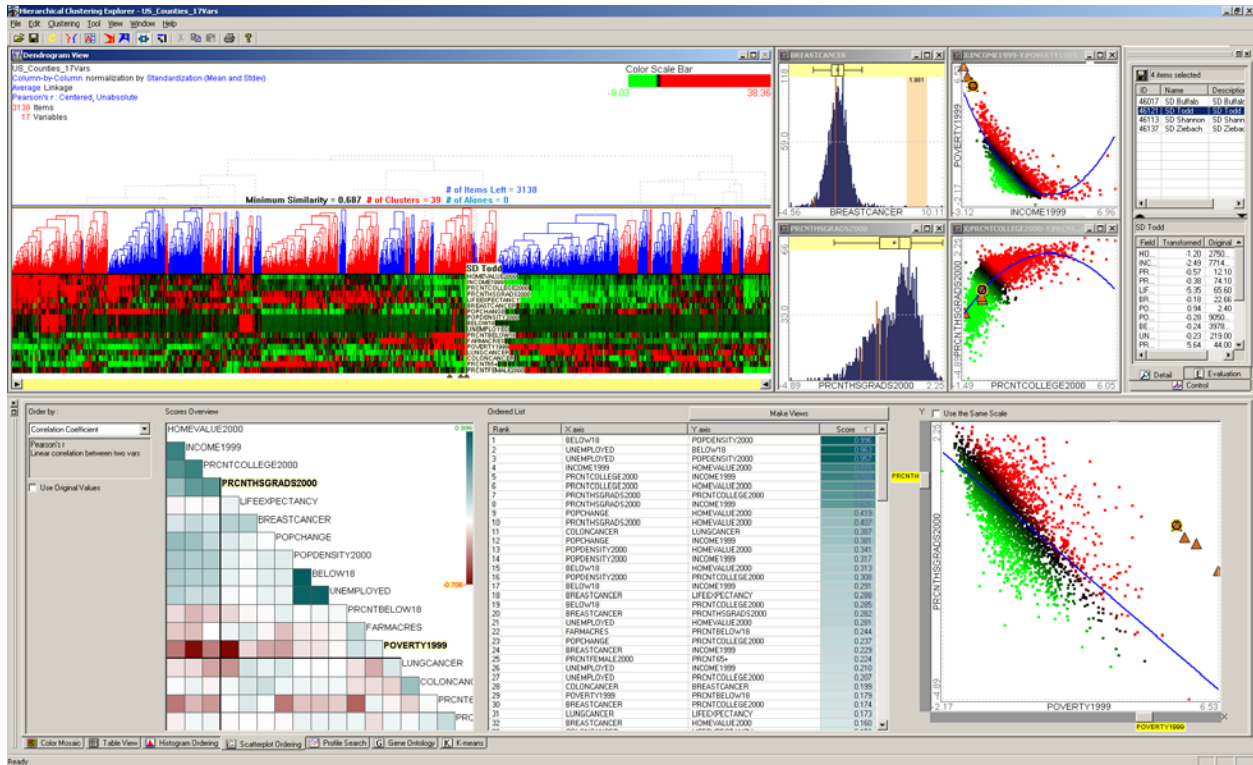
Hierarchical Clustering Explorer - US_Counties_17Vars

File Edit Clustering Tool View Window Help

Dendrogram View

US_Counties_17Vars
Column-by-Column normalization by Standardization (Mean and Stdev)
Average Linkage
Pearson's r : Centered, Unabsolute
3138 Items
17 Variables

Color Scale Bar
-9.03 38.36

Minimum Similarity = 0.687 # of Clusters = 39 # of Items Left = 3138 # of Alones = 0

SD Todd
HOMEVALUE2000
INCOME1999
PRCNTCOLLEGE2000
PRCNTHSGRADS2000
LIFEEXPECTANCY
BREASTCANCER
POPCHANGE
POPDENSITY2000
BELOW18
UNEMPLOYED
PRCNTBELOW18
FARMACRES
POVERTY1999
LUNGCANCER
COLONCANCER
PRCNT65+
PRCNTFEMALE2000

BREASTCANCER
1.981
-4.56 BREASTCANCER 10.11

INCOME1999-POVERTY1999
POVERTY1999
-3.12 INCOME1999 6.96

PRCNTHSGRADS2000
-4.89 PRCNTHSGRADS2000 2.25

PRCNTCOLLEGE2000-PRCNTHSGRADS2000
PRCNTHSGRADS2000
-1.49 PRCNTCOLLEGE2000 6.05

4 items selected

| ID | Name | Description |
|---|---|---|
| 46017 | SD Buffalo | SD Buffalo |
| 46121 | SD Todd | SD Todd |
| 46113 | SD Shannon | SD Shannon |
| 46137 | SD Ziebach | SD Ziebach |

SD Todd

| Field | Transformed | Original |
|---|---|---|
| HO... | -1.20 | 2750... |
| INC... | -2.49 | 7714... |
| PR... | -0.57 | 12.10 |
| PR... | -0.38 | 74.10 |
| LIF... | -5.35 | 65.60 |
| BR... | -0.18 | 22.66 |
| PO... | 0.94 | 2.40 |
| PO... | -0.28 | 9050... |
| BE... | -0.24 | 3978... |
| UN... | -0.23 | 219.00 |
| PR... | 5.64 | 44.00 |

Detail Evaluation
Control

Order by :
Correlation Coefficient
Pearson's r :
Linear correlation between two vars
Use Original Values

Scores Overview
0.996
-0.706
HOMEVALUE2000
INCOME1999
PRCNTCOLLEGE2000
PRCNTHSGRADS2000
LIFEEXPECTANCY
BREASTCANCER
POPCHANGE
POPDENSITY2000
BELOW18
UNEMPLOYED
PRCNTBELOW18
FARMACRES
POVERTY1999
LUNGCANCER
COLONCANC
PRCNT6
PRC

Ordered List
Make Views

| Rank | X axis | Y axis | Score |
|---|---|---|---|
| 1 | BELOW18 | POPDENSITY2000 | 0.996 |
| 2 | UNEMPLOYED | BELOW18 | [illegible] |
| 3 | UNEMPLOYED | POPDENSITY2000 | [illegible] |
| 4 | INCOME1999 | HOMEVALUE2000 | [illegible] |
| 5 | PRCNTCOLLEGE2000 | INCOME1999 | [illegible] |
| 6 | PRCNTCOLLEGE2000 | HOMEVALUE2000 | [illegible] |
| 7 | PRCNTHSGRADS2000 | PRCNTCOLLEGE2000 | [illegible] |
| 8 | PRCNTHSGRADS2000 | INCOME1999 | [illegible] |
| 9 | POPCHANGE | HOMEVALUE2000 | 0.419 |
| 10 | PRCNTHSGRADS2000 | HOMEVALUE2000 | 0.407 |
| 11 | COLONCANCER | LUNGCANCER | 0.387 |
| 12 | POPCHANGE | INCOME1999 | 0.381 |
| 13 | POPDENSITY2000 | HOMEVALUE2000 | 0.341 |
| 14 | POPDENSITY2000 | INCOME1999 | 0.317 |
| 15 | BELOW18 | HOMEVALUE2000 | 0.313 |
| 16 | POPDENSITY2000 | PRCNTCOLLEGE2000 | 0.308 |
| 17 | BELOW18 | INCOME1999 | 0.291 |
| 18 | BREASTCANCER | LIFEEXPECTANCY | 0.288 |
| 19 | BELOW18 | PRCNTCOLLEGE2000 | 0.285 |
| 20 | BREASTCANCER | PRCNTHSGRADS2000 | 0.282 |
| 21 | UNEMPLOYED | HOMEVALUE2000 | 0.281 |
| 22 | FARMACRES | PRCNTBELOW18 | 0.244 |
| 23 | POPCHANGE | PRCNTCOLLEGE2000 | 0.237 |
| 24 | BREASTCANCER | INCOME1999 | 0.229 |
| 25 | PRCNTFEMALE2000 | PRCNT65+ | 0.224 |
| 26 | UNEMPLOYED | INCOME1999 | 0.210 |
| 27 | UNEMPLOYED | PRCNTCOLLEGE2000 | 0.207 |
| 28 | COLONCANCER | BREASTCANCER | 0.199 |
| 29 | POVERTY1999 | PRCNTBELOW18 | 0.179 |
| 30 | BREASTCANCER | PRCNTCOLLEGE2000 | 0.174 |
| 31 | LUNGCANCER | LIFEEXPECTANCY | 0.172 |
| 32 | BREASTCANCER | HOMEVALUE2000 | 0.160 |

Y Use the Same Scale
PRCNTH
2.25
PRCNTHSGRADS2000
-4.89
-2.17 POVERTY1999 6.53
POVERTY1999

Color Mosaic Table View Histogram Ordering Scatterplot Ordering Profile Search Gene Ontology K-means

Ready